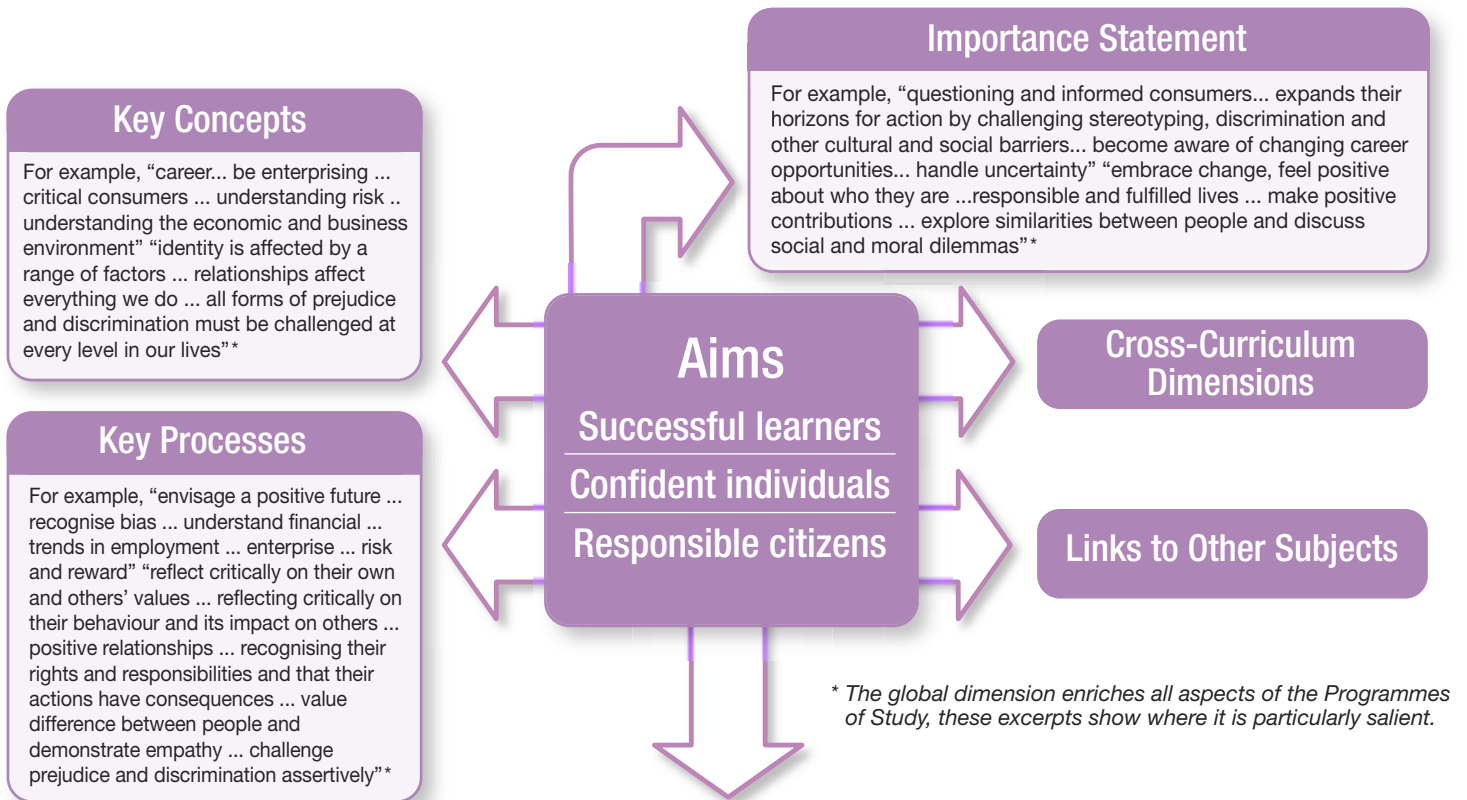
Importance Statement

For example, "questioning and informed consumers... expands their horizons for action by challenging stereotyping, discrimination and other cultural and social barriers... become aware of changing career opportunities... handle uncertainty" "embrace change, feel positive about who they are ...responsible and fulfilled lives ... make positive contributions ... explore similarities between people and discuss social and moral dilemmas"*

Key Concepts

For example, "career... be enterprising ... critical consumers ... understanding risk .. understanding the economic and business environment" "identity is affected by a range of factors ... relationships affect everything we do ... all forms of prejudice and discrimination must be challenged at every level in our lives"*

Aims

Successful learners

Confident individuals

Responsible citizens

Cross-Curriculum Dimensions

Key Processes

For example, "envisage a positive future ... recognise bias ... understand financial ... trends in employment ... enterprise ... risk and reward" "reflect critically on their own and others' values ... reflecting critically on their behaviour and its impact on others ... positive relationships ... recognising their rights and responsibilities and that their actions have consequences ... value difference between people and demonstrate empathy ... challenge prejudice and discrimination assertively"*

Links to Other Subjects

* The global dimension enriches all aspects of the Programmes of Study, these excerpts show where it is particularly salient.